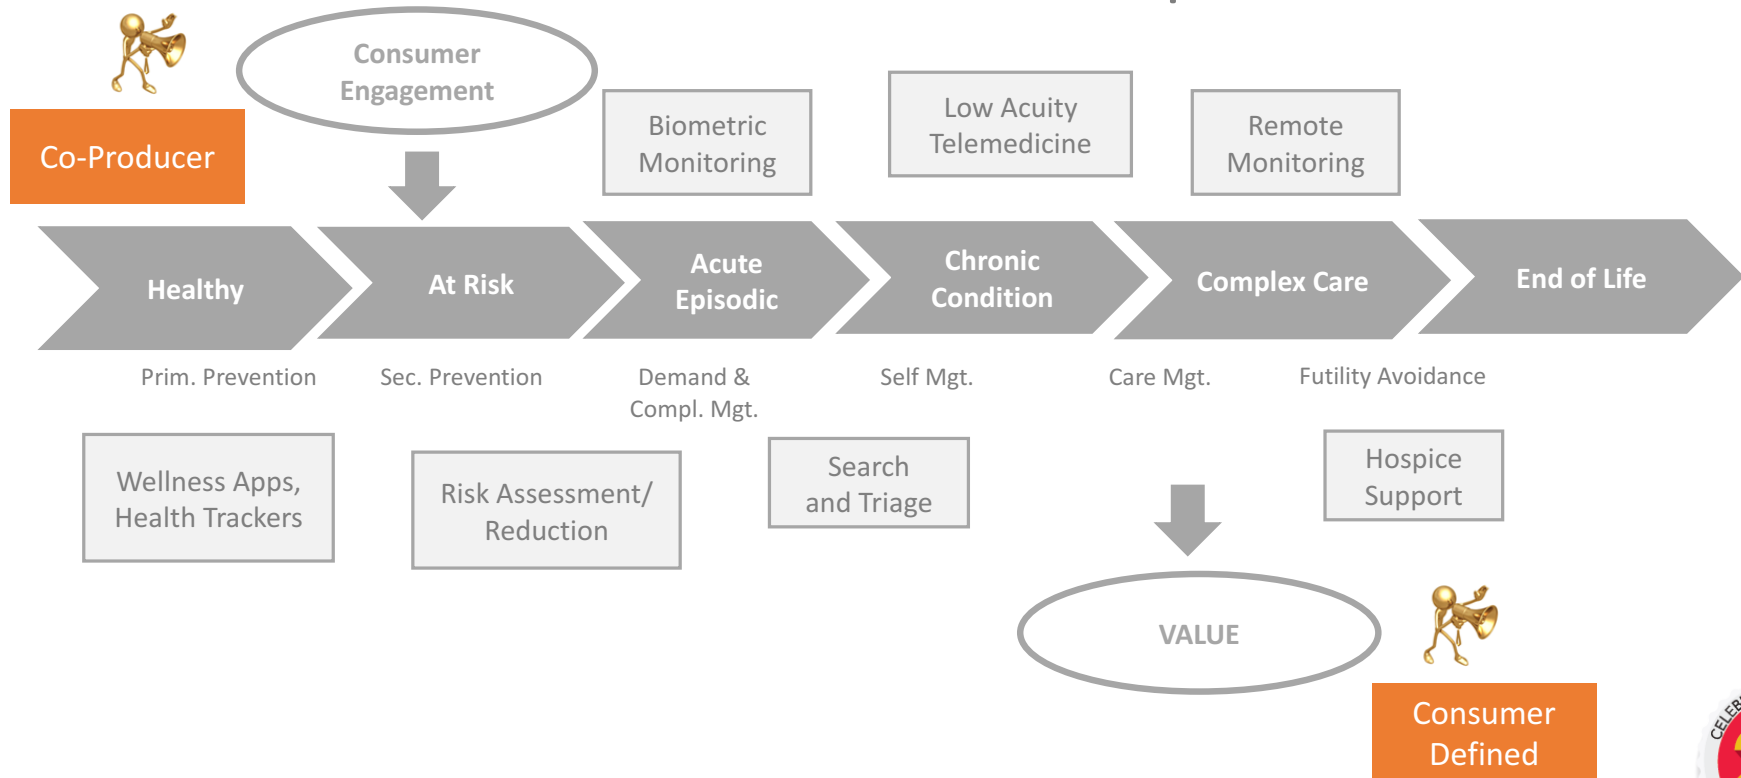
Co-Producer

Consumer Engagement

Biometric Monitoring

Low Acuity Telemedicine

Remote Monitoring

Healthy

At Risk

Acute Episodic

Chronic Condition

Complex Care

End of Life

Prim. Prevention

Sec. Prevention

Demand & Compl. Mgt.

Self Mgt.

Care Mgt.

Futility Avoidance

Wellness Apps, Health Trackers

Risk Assessment/ Reduction

Search and Triage

Hospice Support

VALUE

Consumer Defined

CELE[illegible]